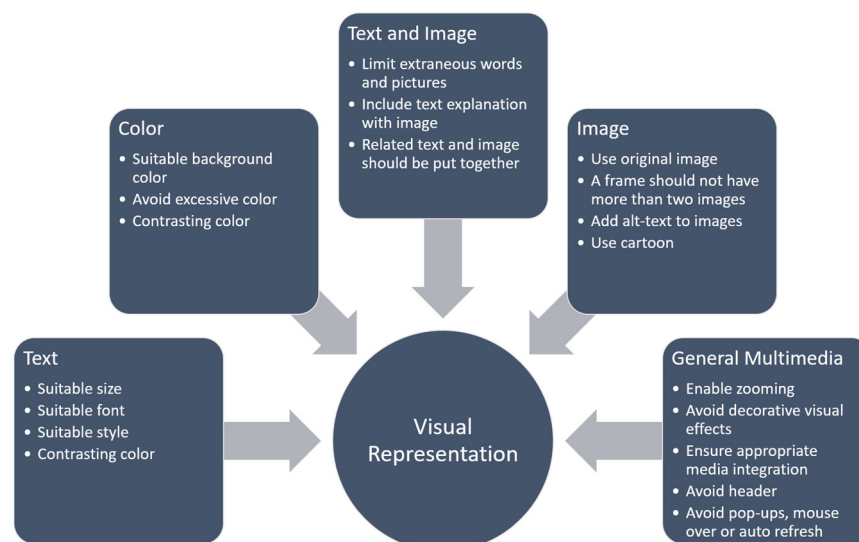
Text and Image
- Limit extraneous words and pictures
- Include text explanation with image
- Related text and image should be put together

Color
- Suitable background color
- Avoid excessive color
- Contrasting color

Image
- Use original image
- A frame should not have more than two images
- Add alt-text to images
- Use cartoon

Text
- Suitable size
- Suitable font
- Suitable style
- Contrasting color

Visual Representation

General Multimedia
- Enable zooming
- Avoid decorative visual effects
- Ensure appropriate media integration
- Avoid header
- Avoid pop-ups, mouse over or auto refresh